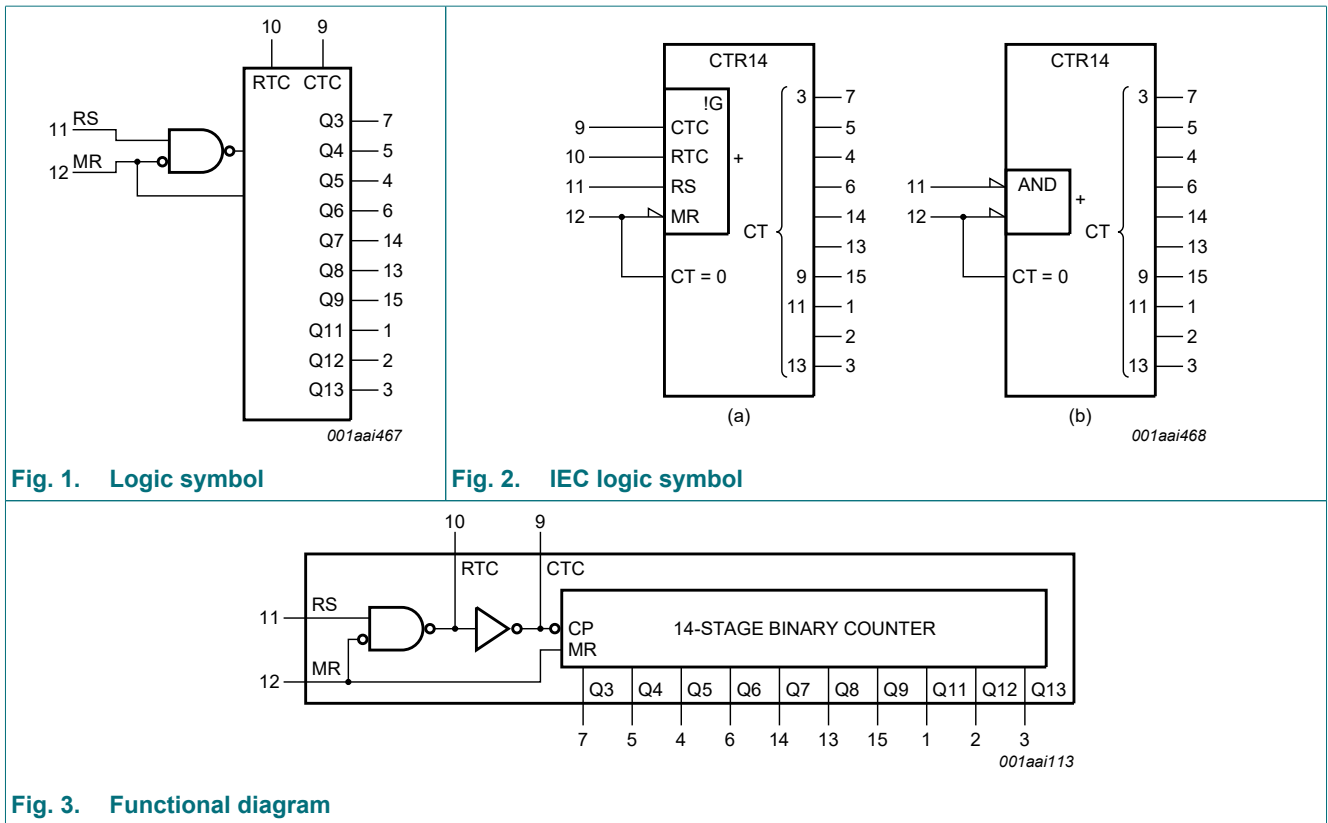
10 9
RTC CTC
11 RS
12 MR
Q3 7
Q4 5
Q5 4
Q6 6
Q7 14
Q8 13
Q9 15
Q11 1
Q12 2
Q13 3
001aai467

Fig. 1. Logic symbol

CTR14
!G
9 CTC
10 RTC
11 RS
12 MR
+
CT = 0
CT
3 7
5
4
6
14
13
9 15
11 1
2
13 3
(a)

CTR14
11
12
AND
+
CT = 0
CT
3 7
5
4
6
14
13
9 15
11 1
2
13 3
(b)
001aai468

Fig. 2. IEC logic symbol

10 9
RTC CTC
11 RS
12 MR
CP
MR
14-STAGE BINARY COUNTER
Q3 Q4 Q5 Q6 Q7 Q8 Q9 Q11 Q12 Q13
7 5 4 6 14 13 15 1 2 3
001aai113

Fig. 3. Functional diagram